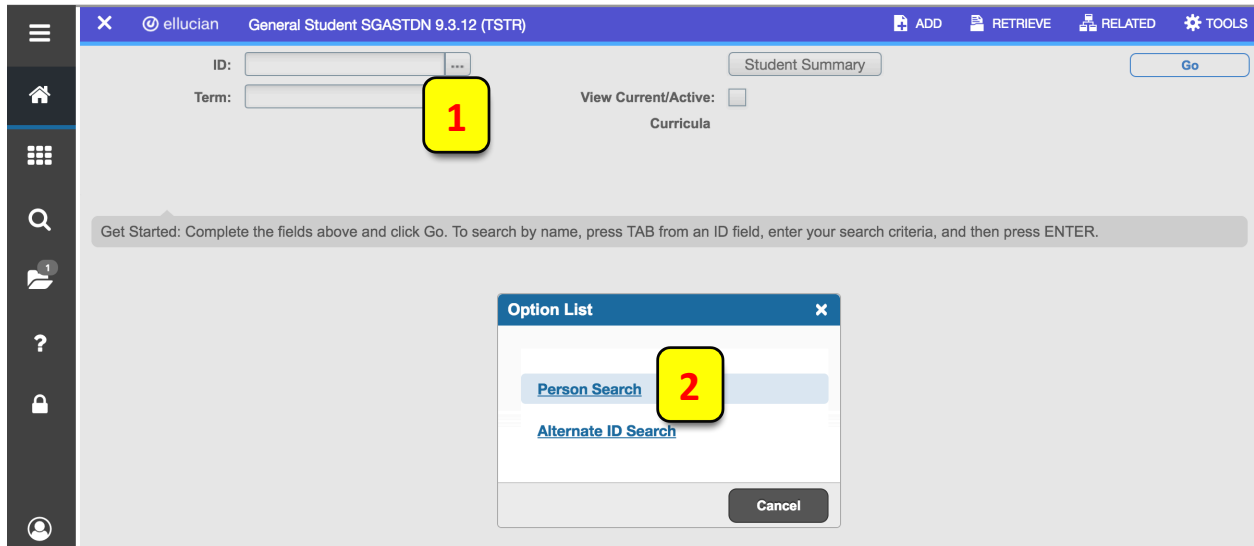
ellucian General Student SGASTDN 9.3.12 (TSTR)

ADD RETRIEVE RELATED TOOLS

ID: ...

Term:

Student Summary

Go

View Current/Active: Curricula

1

Get Started: Complete the fields above and click Go. To search by name, press TAB from an ID field, enter your search criteria, and then press ENTER.

1

?

Option List

Person Search

2

Alternate ID Search

Cancel